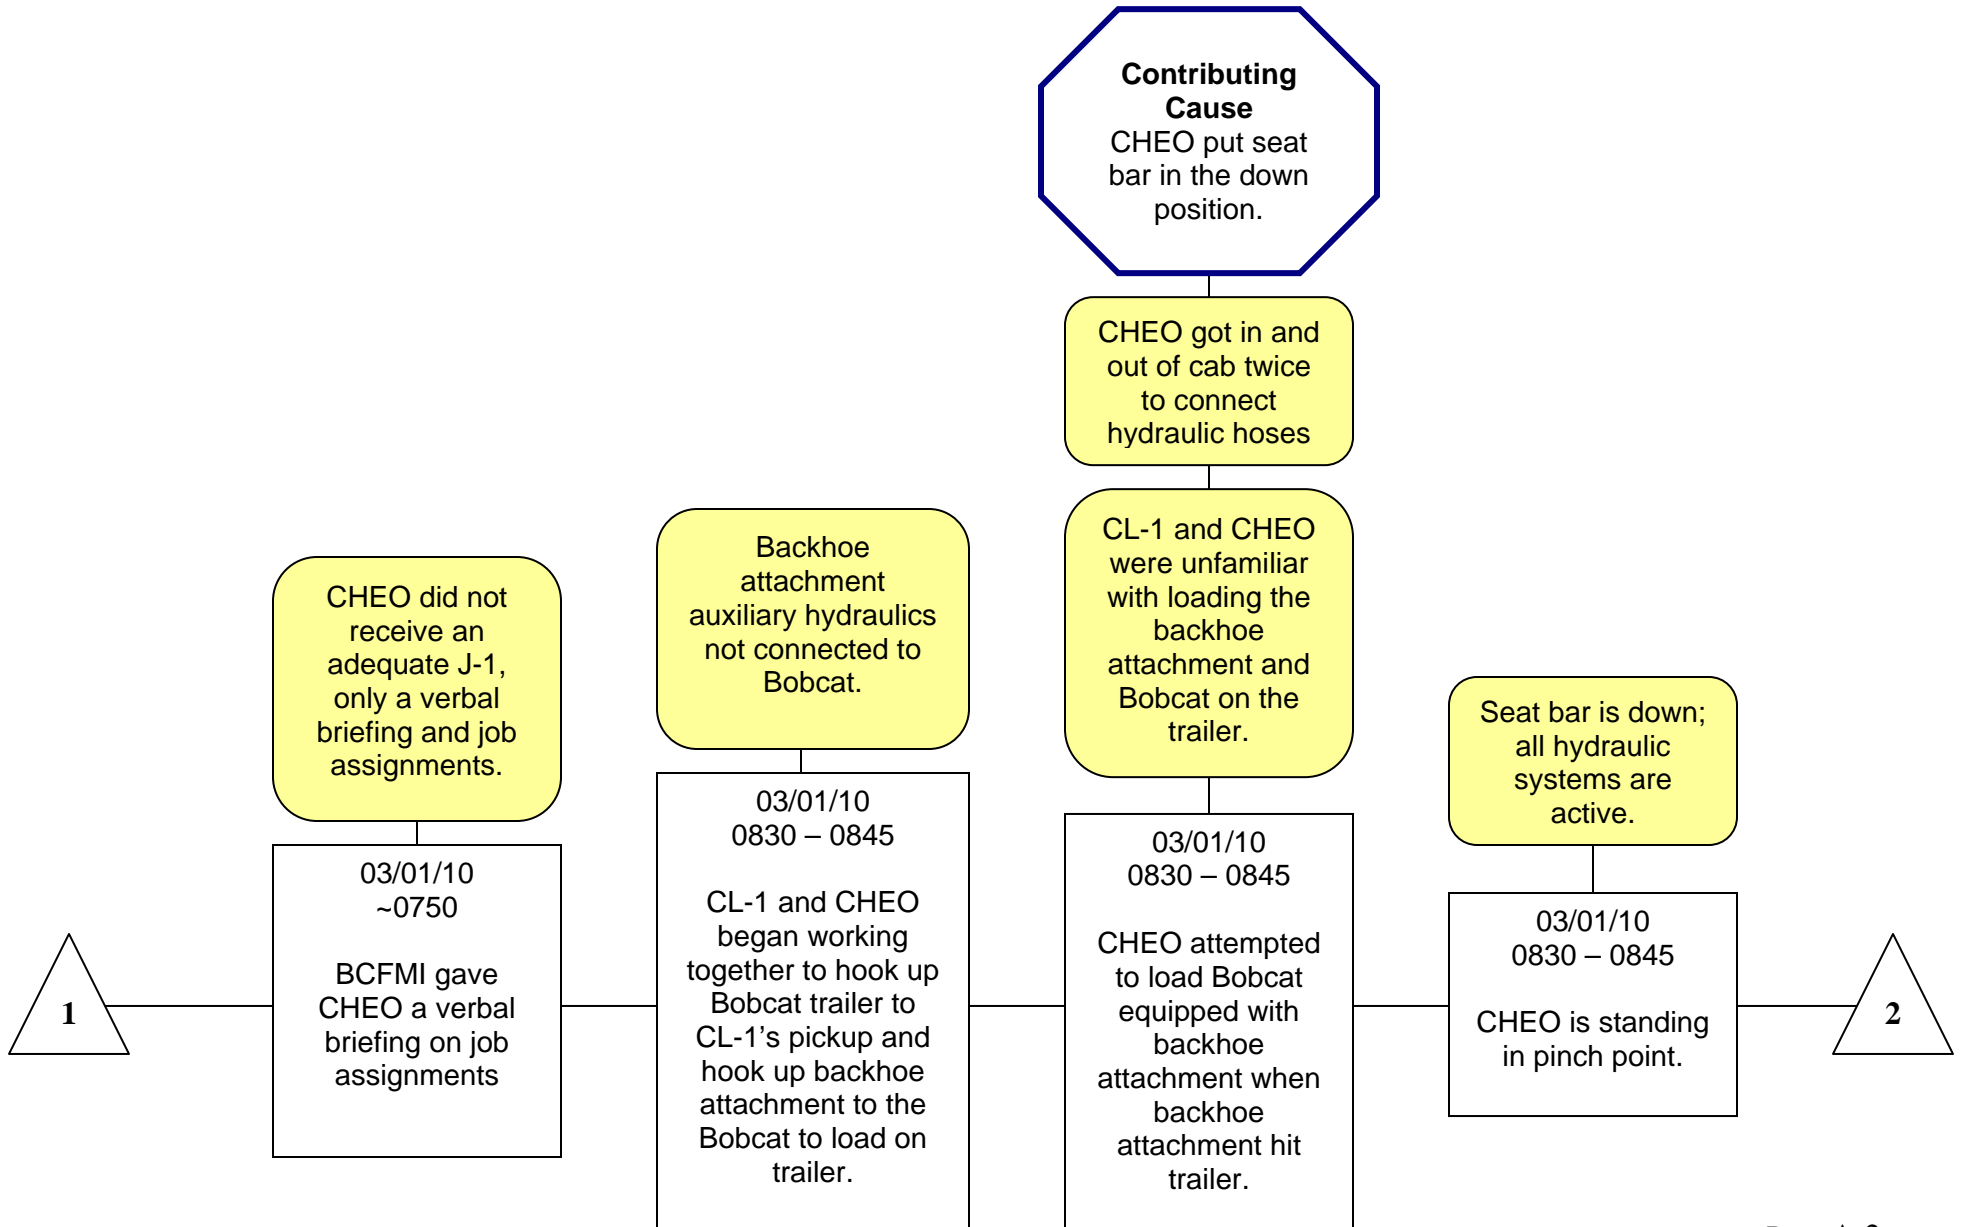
**Contributing Cause**
CHEO put seat bar in the down position.

CHEO got in and out of cab twice to connect hydraulic hoses

CL-1 and CHEO were unfamiliar with loading the backhoe attachment and Bobcat on the trailer.

Backhoe attachment auxiliary hydraulics not connected to Bobcat.

CHEO did not receive an adequate J-1, only a verbal briefing and job assignments.

Seat bar is down; all hydraulic systems are active.

1

03/01/10
~0750

BCFMI gave CHEO a verbal briefing on job assignments

03/01/10
0830 – 0845

CL-1 and CHEO began working together to hook up Bobcat trailer to CL-1's pickup and hook up backhoe attachment to the Bobcat to load on trailer.

03/01/10
0830 – 0845

CHEO attempted to load Bobcat equipped with backhoe attachment when backhoe attachment hit trailer.

03/01/10
0830 – 0845

CHEO is standing in pinch point.

2